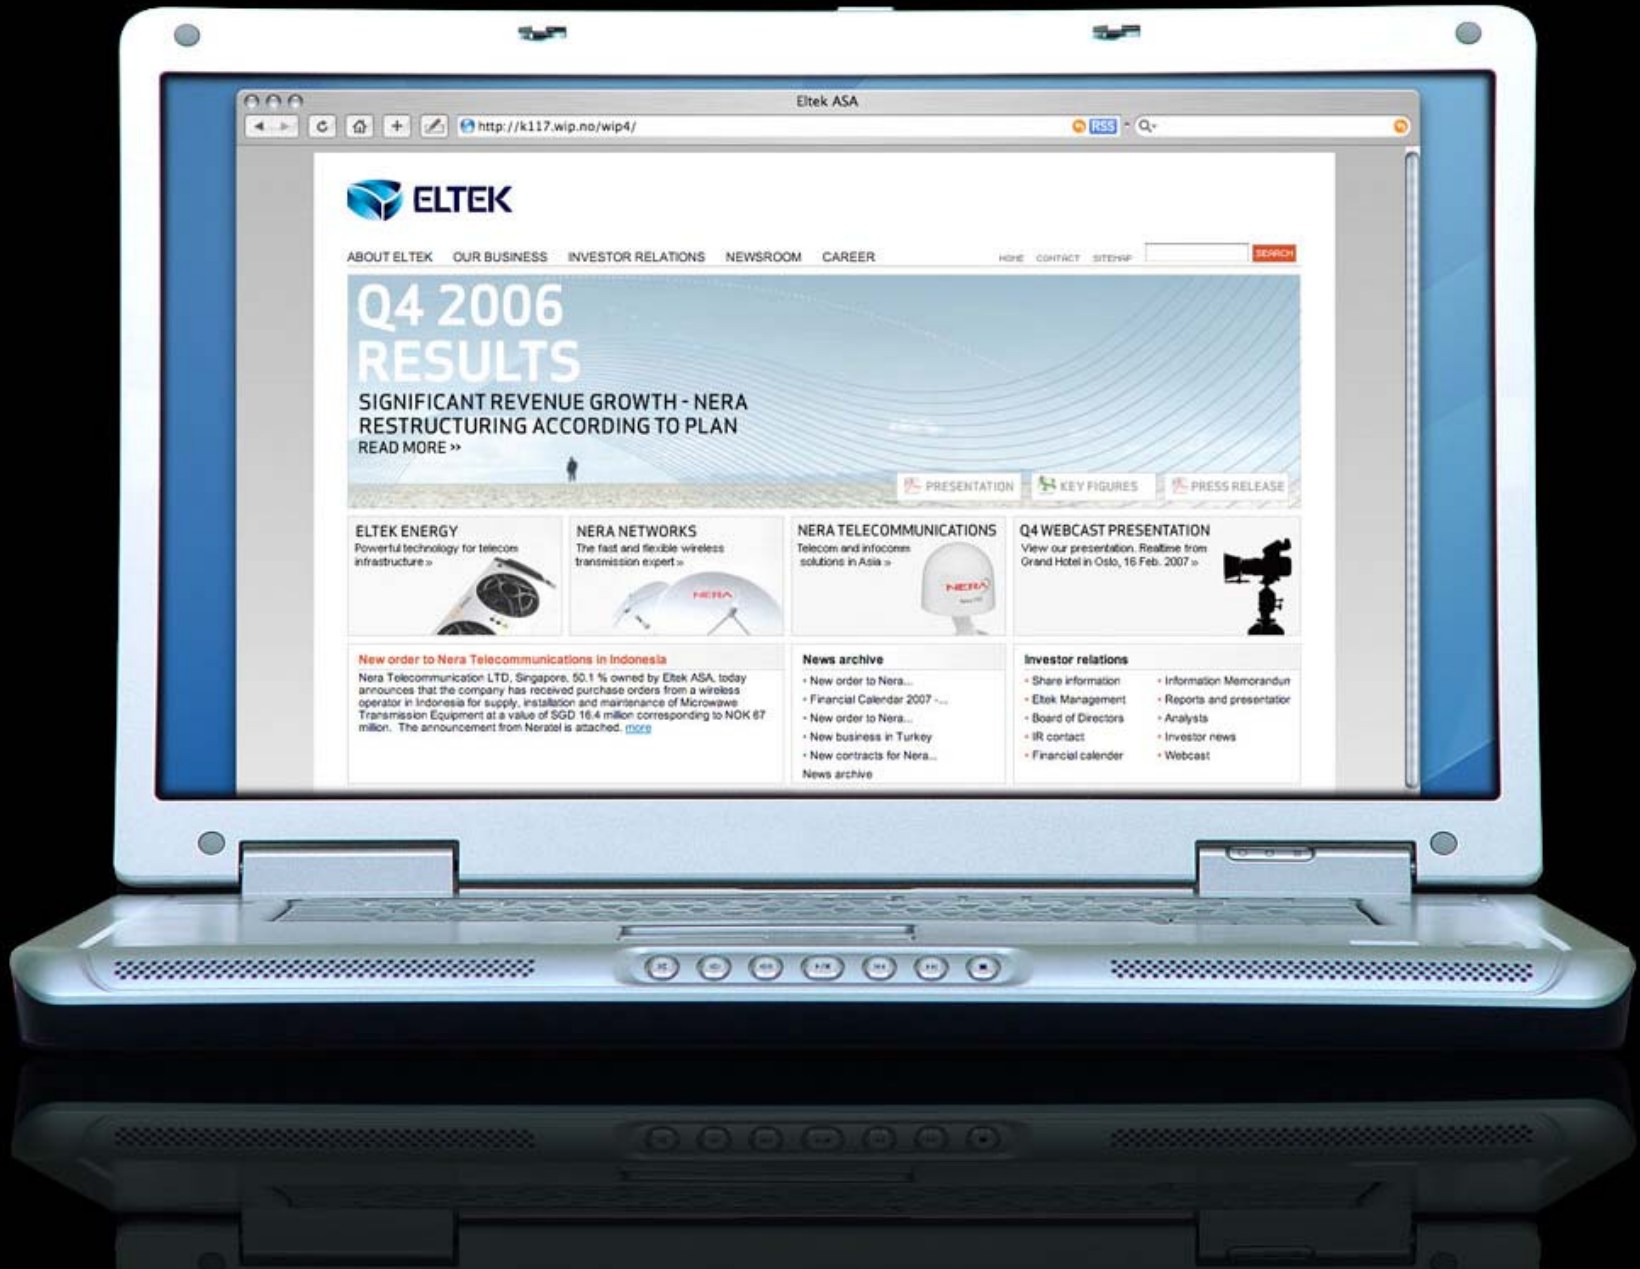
Eltek ASA

http://k117.wip.no/wip4/

RSS

ELTEK

ABOUT ELTEK OUR BUSINESS INVESTOR RELATIONS NEWSROOM CAREER

HOME CONTACT SITEMAP SEARCH

Q4 2006 RESULTS

SIGNIFICANT REVENUE GROWTH - NERA RESTRUCTURING ACCORDING TO PLAN

READ MORE »

PRESENTATION KEY FIGURES PRESS RELEASE

ELTEK ENERGY
Powerful technology for telecom infrastructure »

NERA NETWORKS
The fast and flexible wireless transmission expert »

NERA TELECOMMUNICATIONS
Telecom and infocomm solutions in Asia »

Q4 WEBCAST PRESENTATION
View our presentation. Realtime from Grand Hotel in Oslo, 16 Feb. 2007 »

New order to Nera Telecommunications in Indonesia

Nera Telecommunication LTD, Singapore, 50.1 % owned by Eltek ASA, today announces that the company has received purchase orders from a wireless operator in Indonesia for supply, installation and maintenance of Microwave Transmission Equipment at a value of SGD 16.4 million corresponding to NOK 67 million. The announcement from Neratel is attached. more

News archive
• New order to Nera...
• Financial Calendar 2007 -...
• New order to Nera...
• New business in Turkey
• New contracts for Nera...
News archive

Investor relations
• Share information
• Eltek Management
• Board of Directors
• IR contact
• Financial calender
• Information Memorandur
• Reports and presentatior
• Analysts
• Investor news
• Webcast